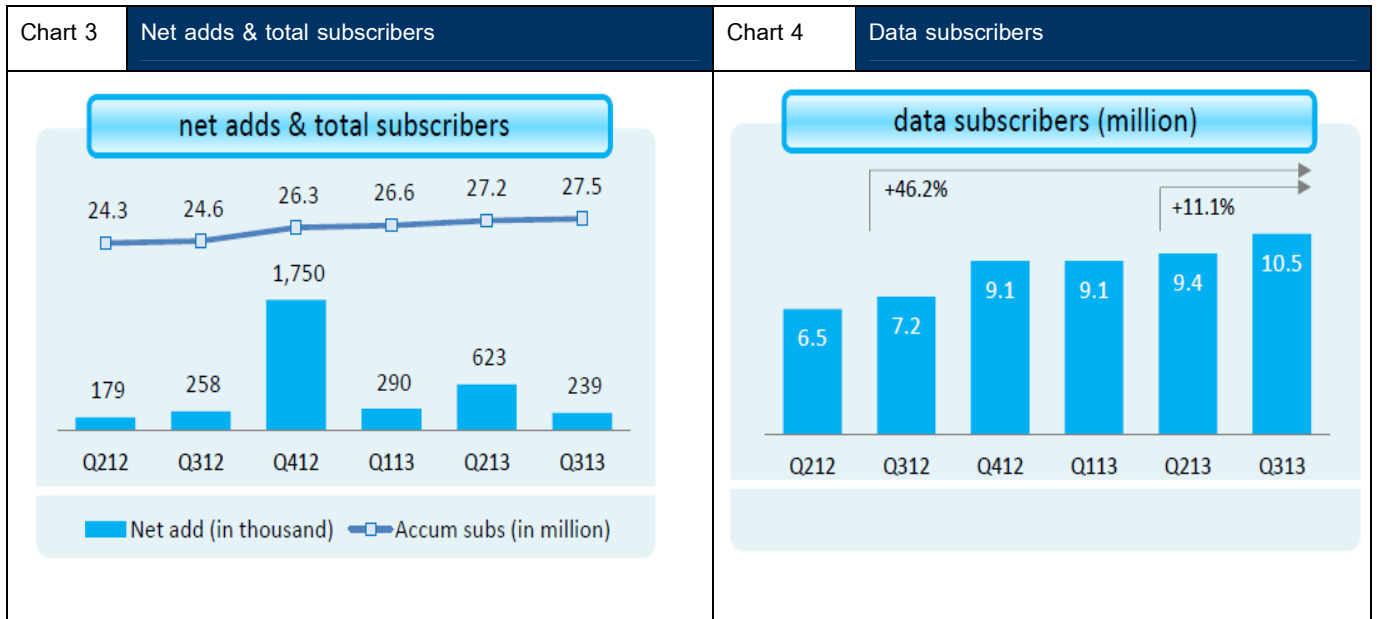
Chart 3

Net adds & total subscribers

net adds & total subscribers

24.3 24.6 26.3 26.6 27.2 27.5

179 258 1,750 290 623 239

Q212 Q312 Q412 Q113 Q213 Q313

Net add (in thousand) Accum subs (in million)

Chart 4

Data subscribers

data subscribers (million)

+46.2%

+11.1%

6.5 7.2 9.1 9.1 9.4 10.5

Q212 Q312 Q412 Q113 Q213 Q313